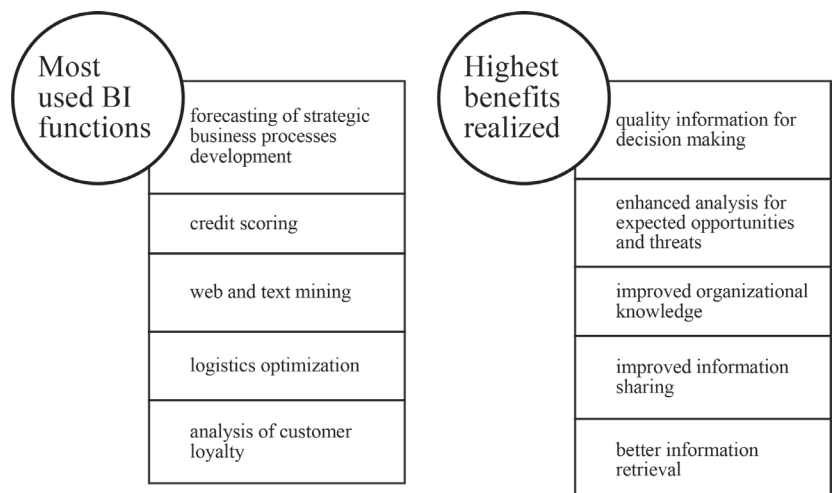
Most used BI functions

forecasting of strategic business processes development

credit scoring

web and text mining

logistics optimization

analysis of customer loyalty

Highest benefits realized

quality information for decision making

enhanced analysis for expected opportunities and threats

improved organizational knowledge

improved information sharing

better information retrieval